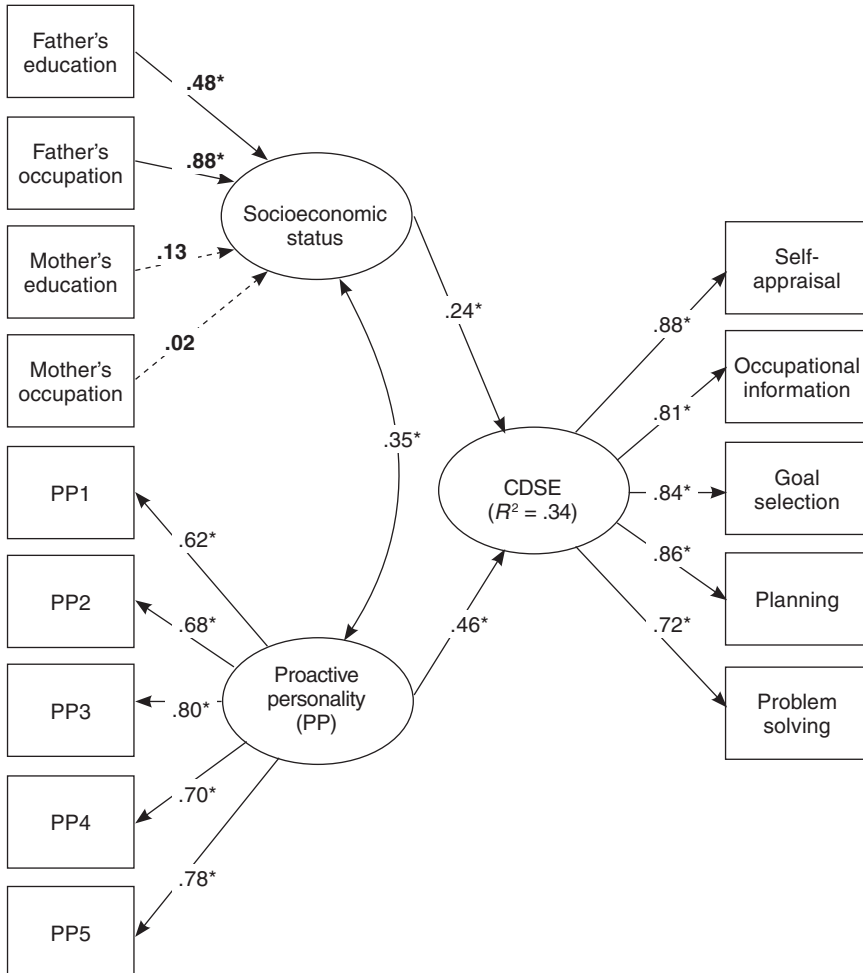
Father's education

.48*

Father's occupation

.88*

Socioeconomic status

Mother's education

.13

Mother's occupation

.02

.24*

.35*

PP1

.62*

PP2

.68*

PP3

.80*

Proactive personality (PP)

PP4

.70*

PP5

.78*

.46*

CDSE ($R^2$ = .34)

.88*

Self-appraisal

.81*

Occupational information

.84*

Goal selection

.86*

Planning

.72*

Problem solving